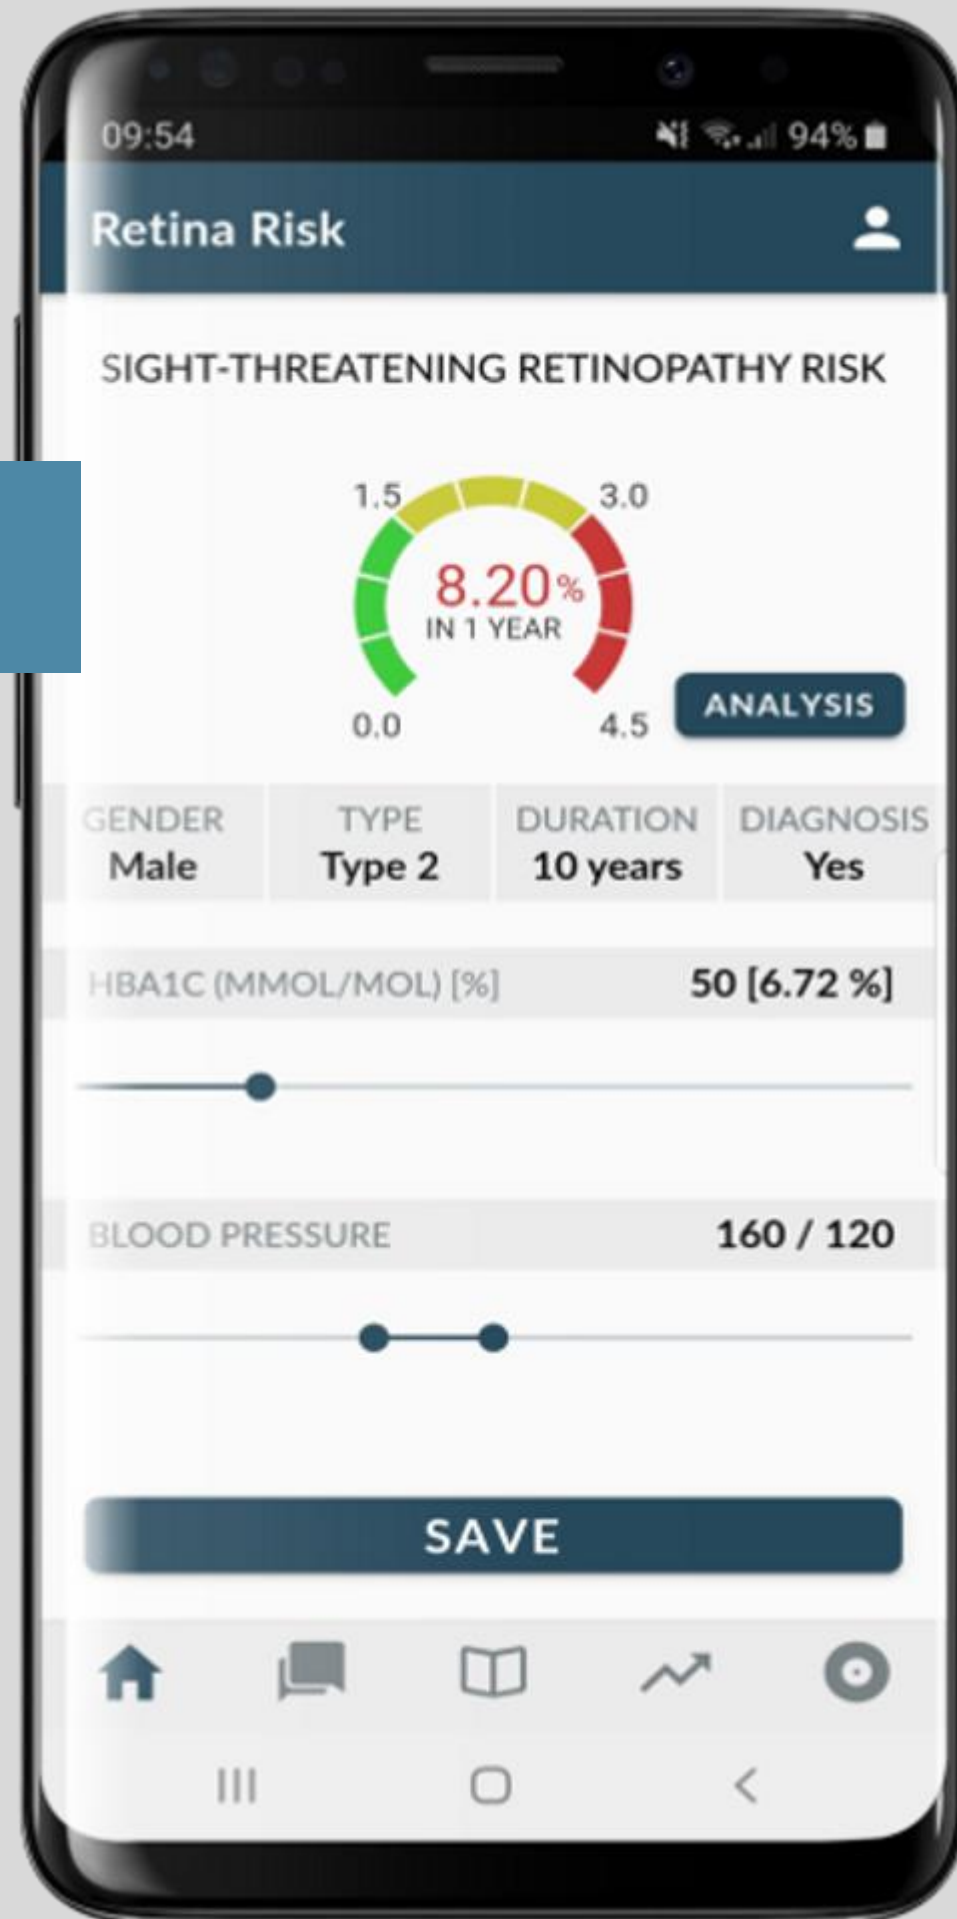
09:54

94%

Retina Risk

SIGHT-THREATENING RETINOPATHY RISK

1.5
3.0
8.20%
IN 1 YEAR
0.0
4.5

ANALYSIS

| GENDER | TYPE | DURATION | DIAGNOSIS |
|---|---|---|---|
| Male | Type 2 | 10 years | Yes |

HBA1C (MMOL/MOL) [%] 50 [6.72 %]

BLOOD PRESSURE 160 / 120

SAVE